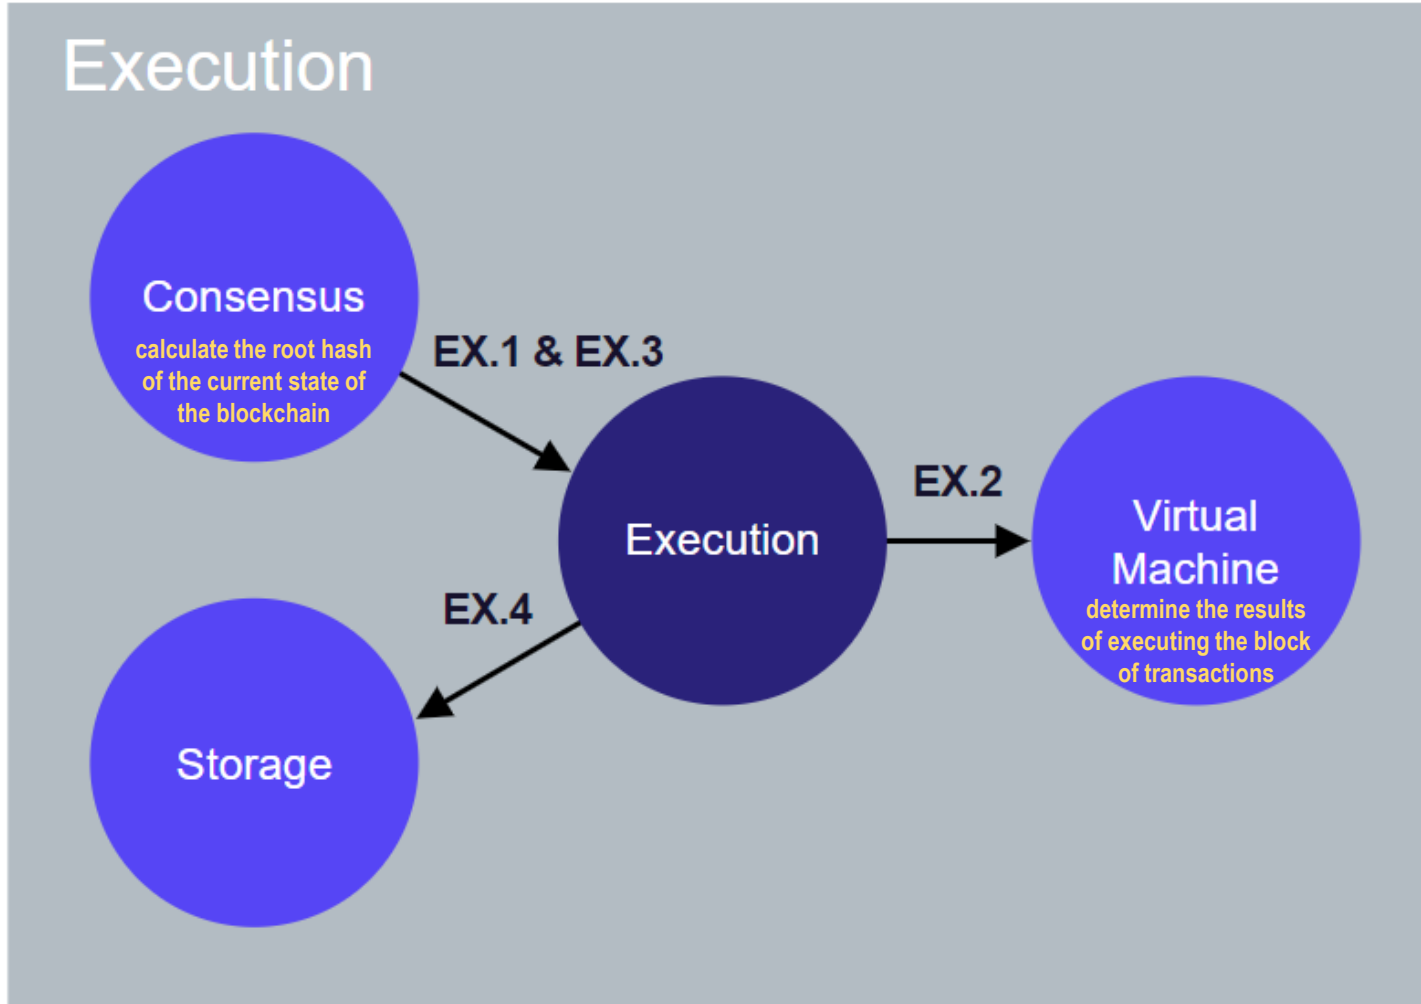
Execution

Consensus
calculate the root hash of the current state of the blockchain

EX.1 & EX.3

Execution

EX.2

Virtual Machine
determine the results of executing the block of transactions

EX.4

Storage